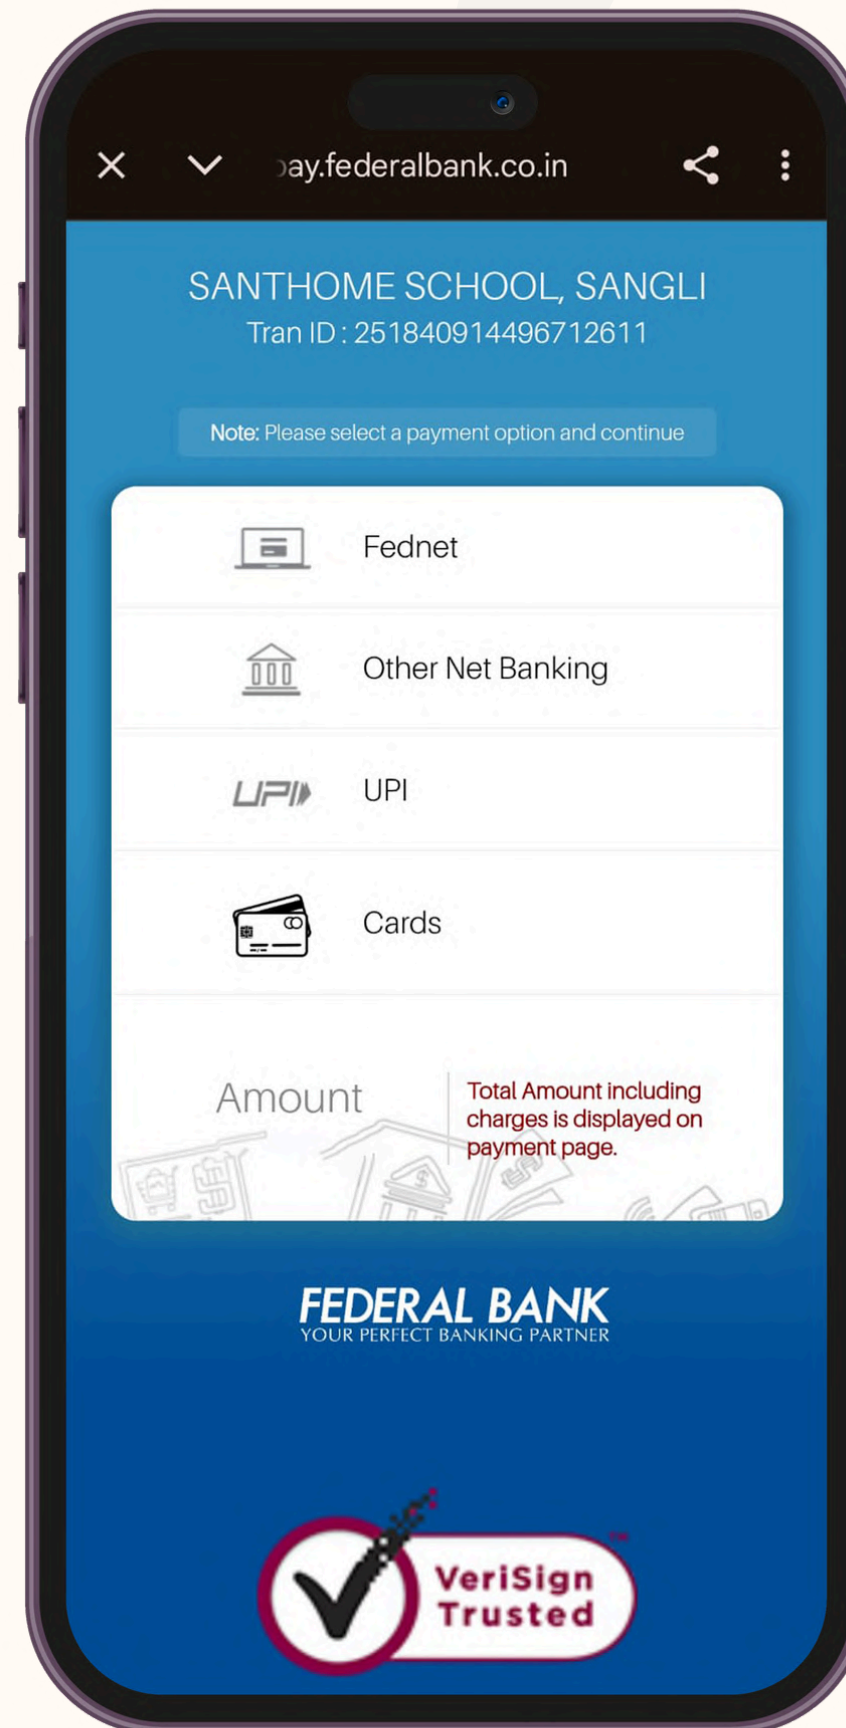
ay.federalbank.co.in

SANTHOME SCHOOL, SANGLI
Tran ID : 251840914496712611

Note: Please select a payment option and continue

Fednet

Other Net Banking

UPI UPI

Cards

Amount

Total Amount including charges is displayed on payment page.

FEDERAL BANK
YOUR PERFECT BANKING PARTNER

VeriSign Trusted